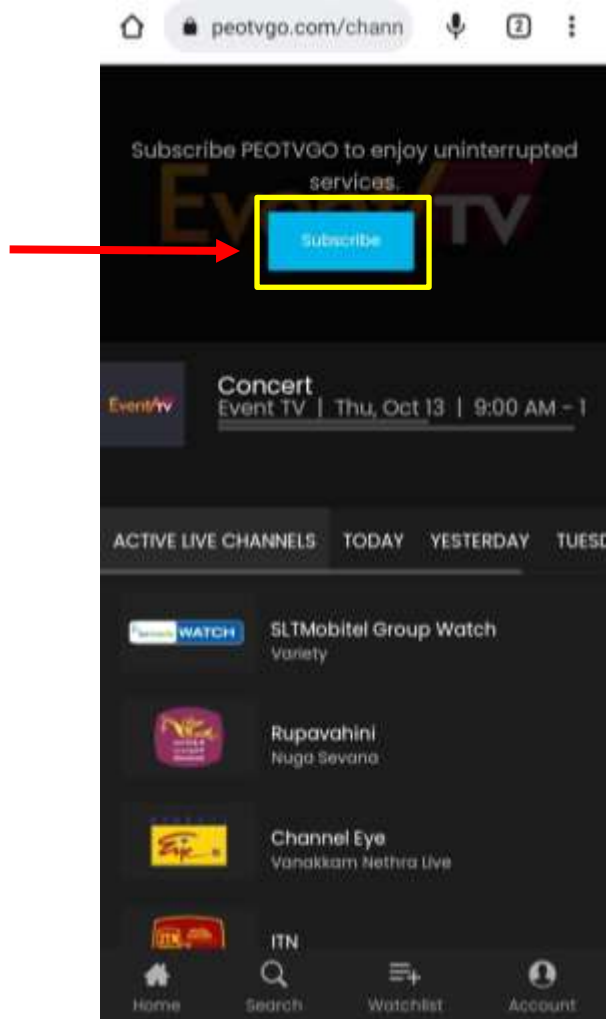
peotvgo.com/chann

2

Subscribe PEOTVGO to enjoy uninterrupted services.

EventTV

Subscribe

EventTV

Concert
Event TV | Thu, Oct 13 | 9:00 AM - 1

ACTIVE LIVE CHANNELS TODAY YESTERDAY TUESD

WATCH

SLTMobitel Group Watch
Variety

Rupavahini
Nuga Sevana

Channel Eye
Vanakkam Nethra Live

ITN

Home Search Watchlist Account